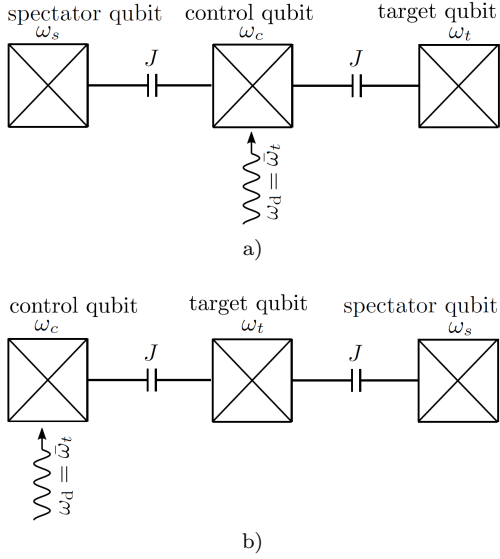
spectator qubit
$\omega_s$

control qubit
$\omega_c$

target qubit
$\omega_t$

$J$

$J$

$\omega_{\mathrm{d}} = \bar{\omega}_t$

a)

control qubit
$\omega_c$

target qubit
$\omega_t$

spectator qubit
$\omega_s$

$J$

$J$

$\omega_{\mathrm{d}} = \bar{\omega}_t$

b)